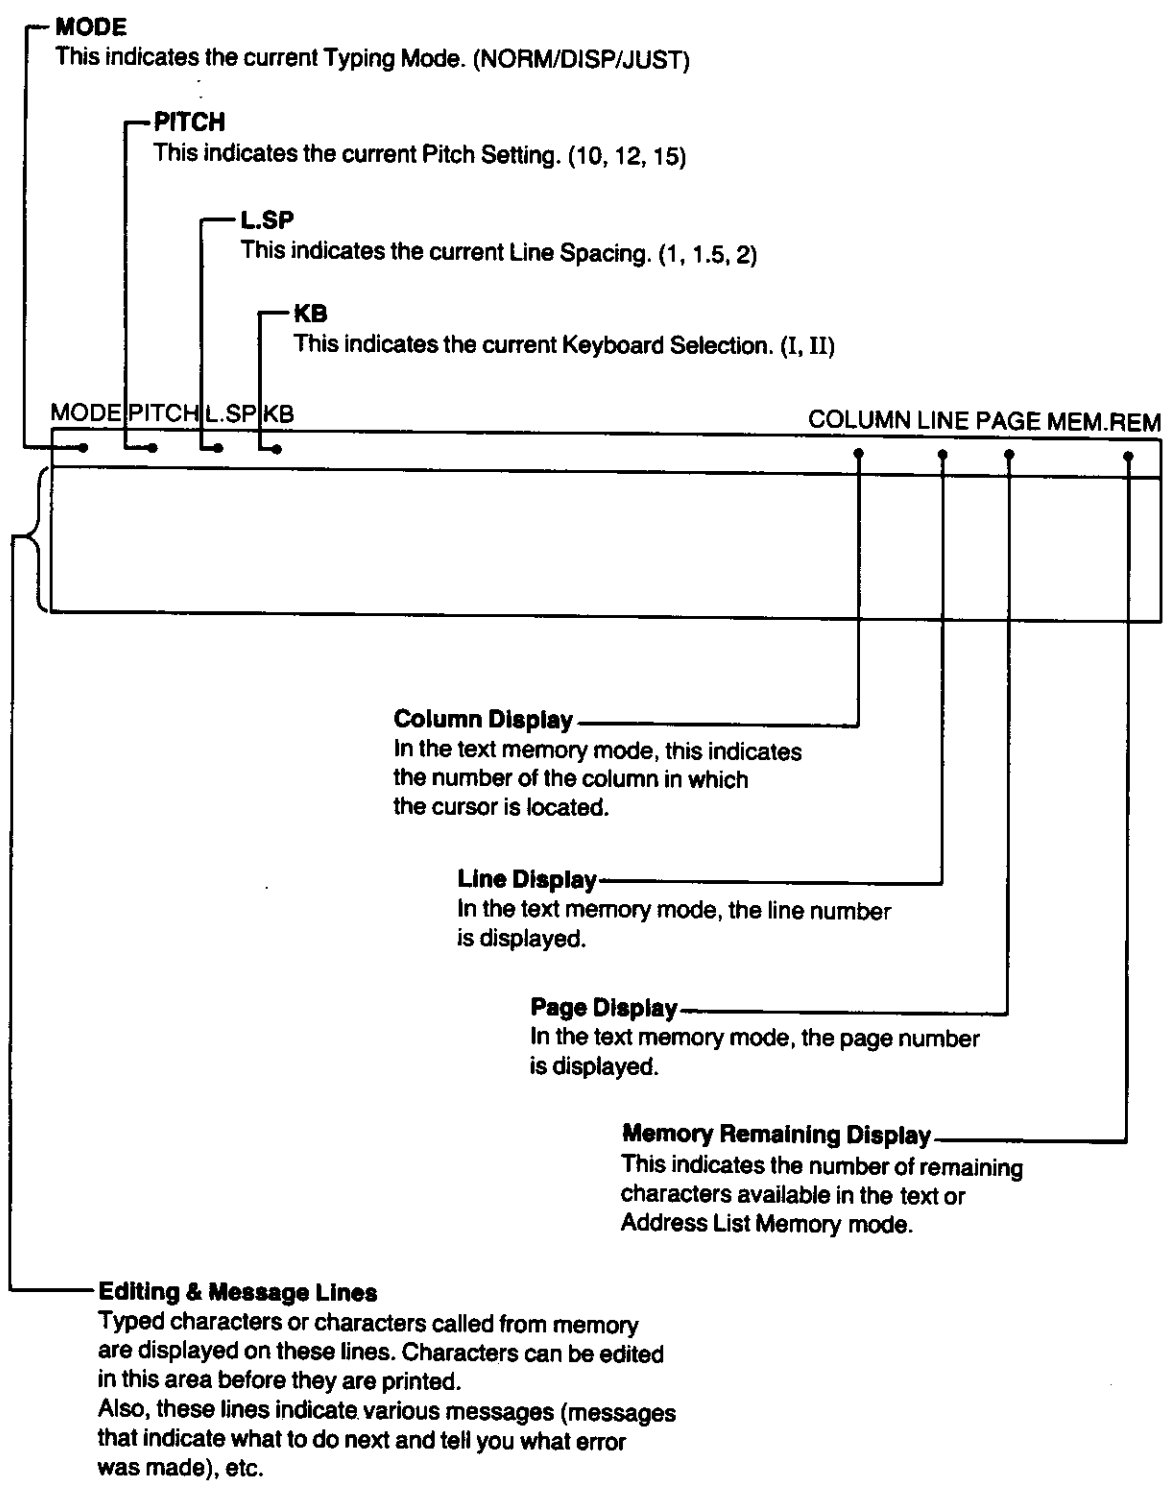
MODE
This indicates the current Typing Mode. (NORM/DISP/JUST)

PITCH
This indicates the current Pitch Setting. (10, 12, 15)

L.SP
This indicates the current Line Spacing. (1, 1.5, 2)

KB
This indicates the current Keyboard Selection. (I, II)

MODE PITCH L.SP KB

COLUMN LINE PAGE MEM.REM

Column Display
In the text memory mode, this indicates the number of the column in which the cursor is located.

Line Display
In the text memory mode, the line number is displayed.

Page Display
In the text memory mode, the page number is displayed.

Memory Remaining Display
This indicates the number of remaining characters available in the text or Address List Memory mode.

Editing & Message Lines
Typed characters or characters called from memory are displayed on these lines. Characters can be edited in this area before they are printed.
Also, these lines indicate various messages (messages that indicate what to do next and tell you what error was made), etc.